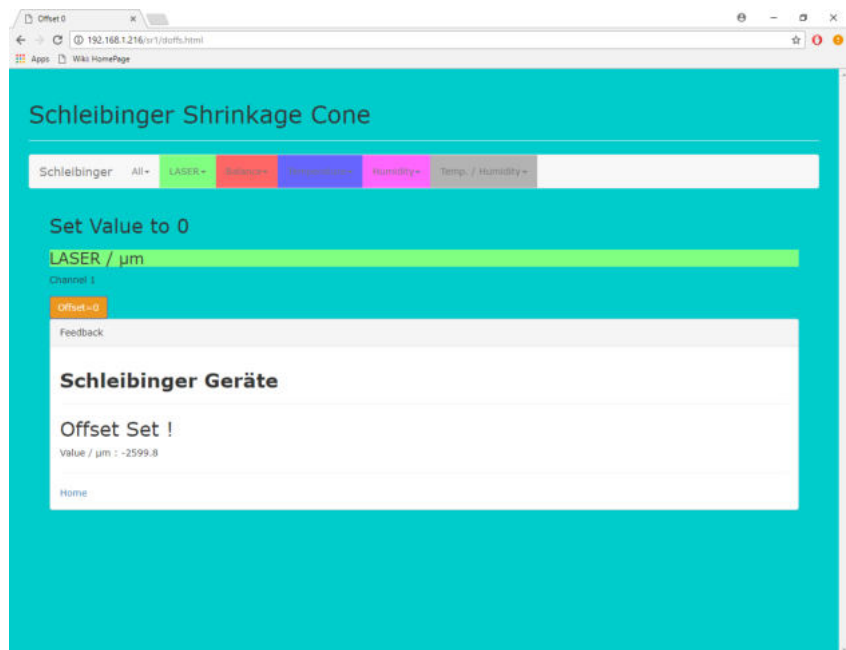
Offset 0

192.168.1.216/sr1/doffs.html

Apps Wiki HomePage

Schleibinger Shrinkage Cone

Schleibinger All▾ LASER▾ Balance▾ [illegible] Humidity▾ Temp. / Humidity▾

Set Value to 0

LASER / µm

Channel 1

Offset=0

Feedback

Schleibinger Geräte

Offset Set !

Value / µm : -2599.8

Home